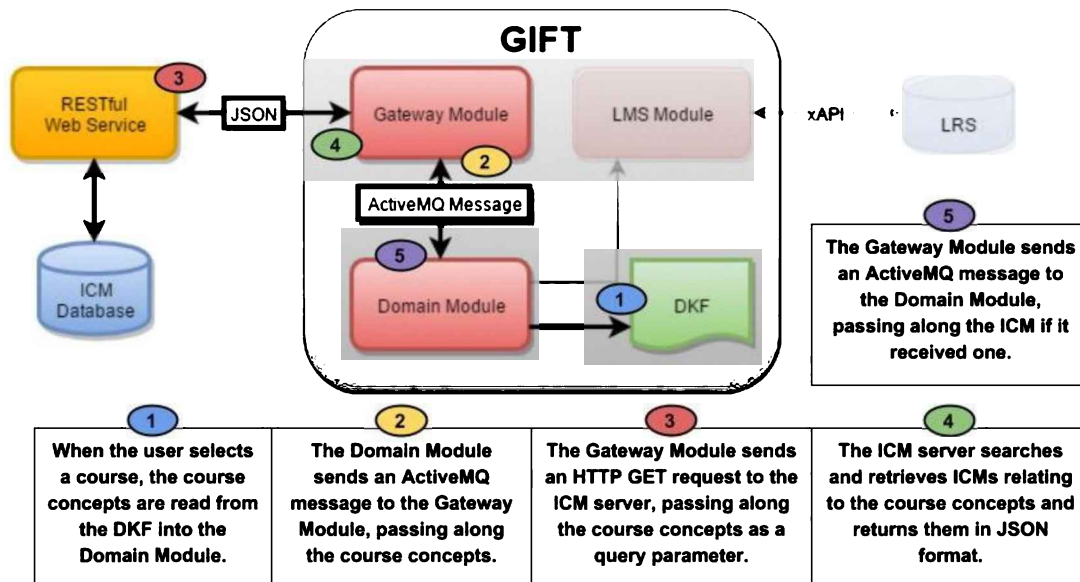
GIFT

3

RESTful Web Service

JSON

Gateway Module

4

2

LMS Module

xAPI

LRS

ActiveMQ Message

5

Domain Module

1

DKF

ICM Database

5

The Gateway Module sends an ActiveMQ message to the Domain Module, passing along the ICM if it received one.

| 1 | 2 | 3 | 4 |
|---|---|---|---|
| When the user selects a course, the course concepts are read from the DKF into the Domain Module. | The Domain Module sends an ActiveMQ message to the Gateway Module, passing along the course concepts. | The Gateway Module sends an HTTP GET request to the ICM server, passing along the course concepts as a query parameter. | The ICM server searches and retrieves ICMs relating to the course concepts and returns them in JSON format. |